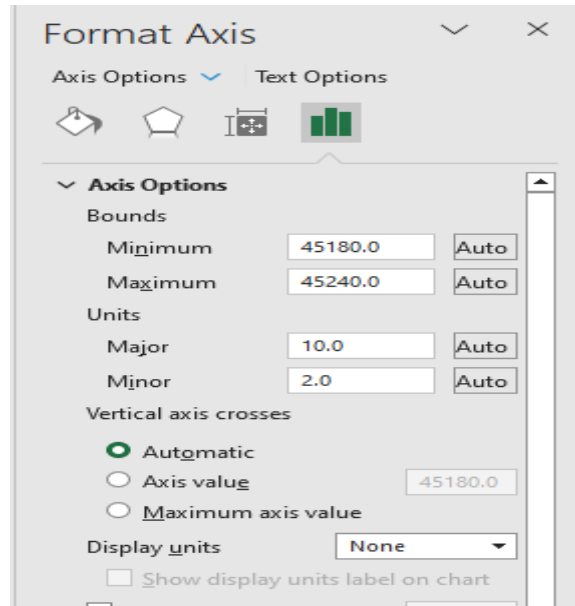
Format Axis

Axis Options Text Options

Axis Options

Bounds

Minimum 45180.0 Auto

Maximum 45240.0 Auto

Units

Major 10.0 Auto

Minor 2.0 Auto

Vertical axis crosses

Automatic

Axis value 45180.0

Maximum axis value

Display units None

Show display units label on chart